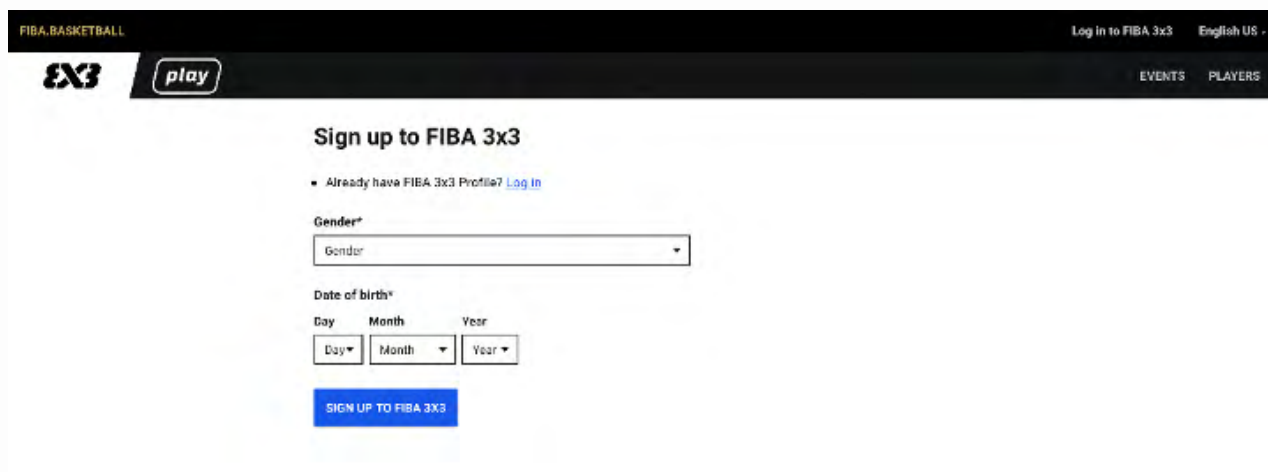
FIBA.BASKETBALL

Log in to FIBA 3x3 English US

3X3 play

EVENTS PLAYERS

Sign up to FIBA 3x3

• Already have FIBA 3x3 Profile? Log in

Gender*

Gender

Date of birth*

Day Month Year

Day Month Year

SIGN UP TO FIBA 3X3